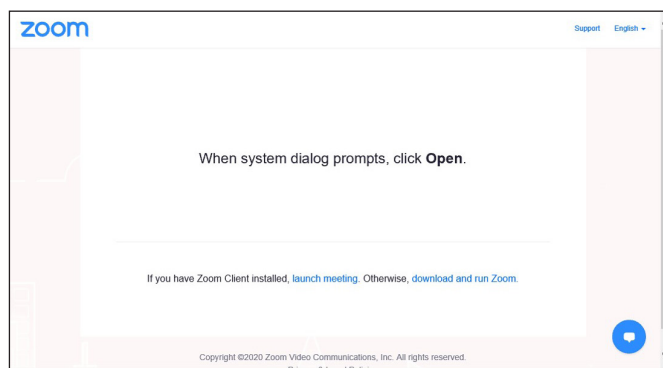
zoom

Support English

When system dialog prompts, click **Open**.

If you have Zoom Client installed, launch meeting. Otherwise, download and run Zoom.

Copyright ©2020 Zoom Video Communications, Inc. All rights reserved.

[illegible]